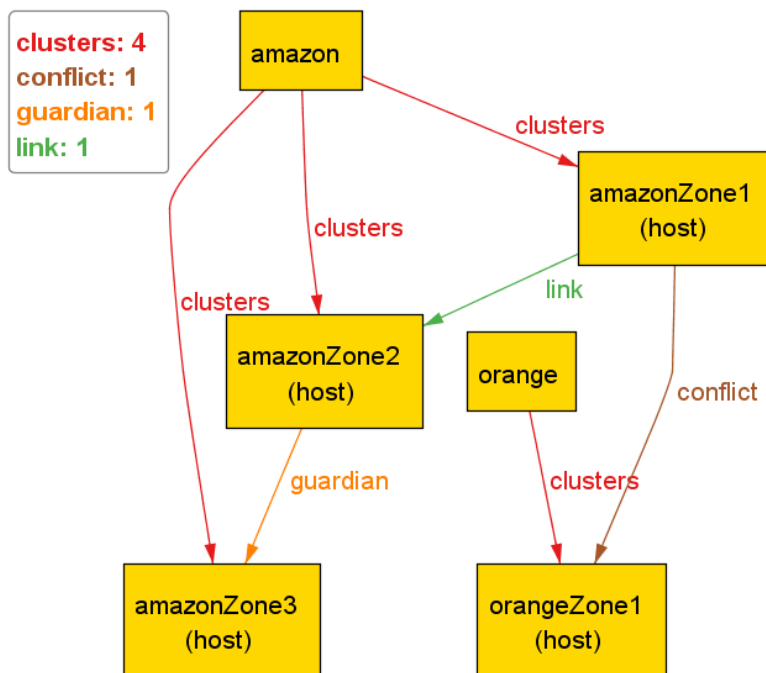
clusters: 4
conflict: 1
guardian: 1
link: 1

amazon

clusters

amazonZone1
(host)

clusters

link

clusters

amazonZone2
(host)

orange

conflict

guardian

clusters

amazonZone3
(host)

orangeZone1
(host)